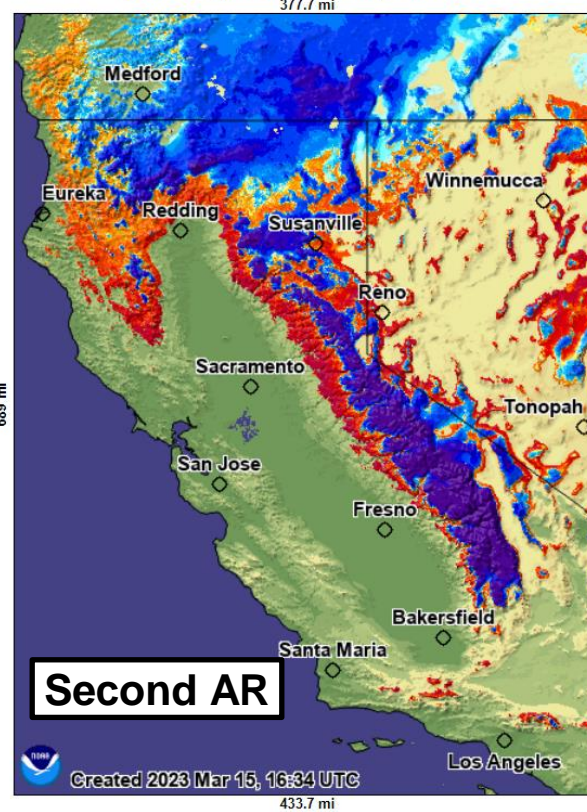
377.7 mi

Medford

Eureka

Redding

Susanville

Winnemucca

Reno

Sacramento

Tonopah

San Jose

Fresno

Bakersfield

Santa Maria

Los Angeles

Second AR

NOAA

Created 2023 Mar 15, 16:34 UTC

433.7 mi

669 mi